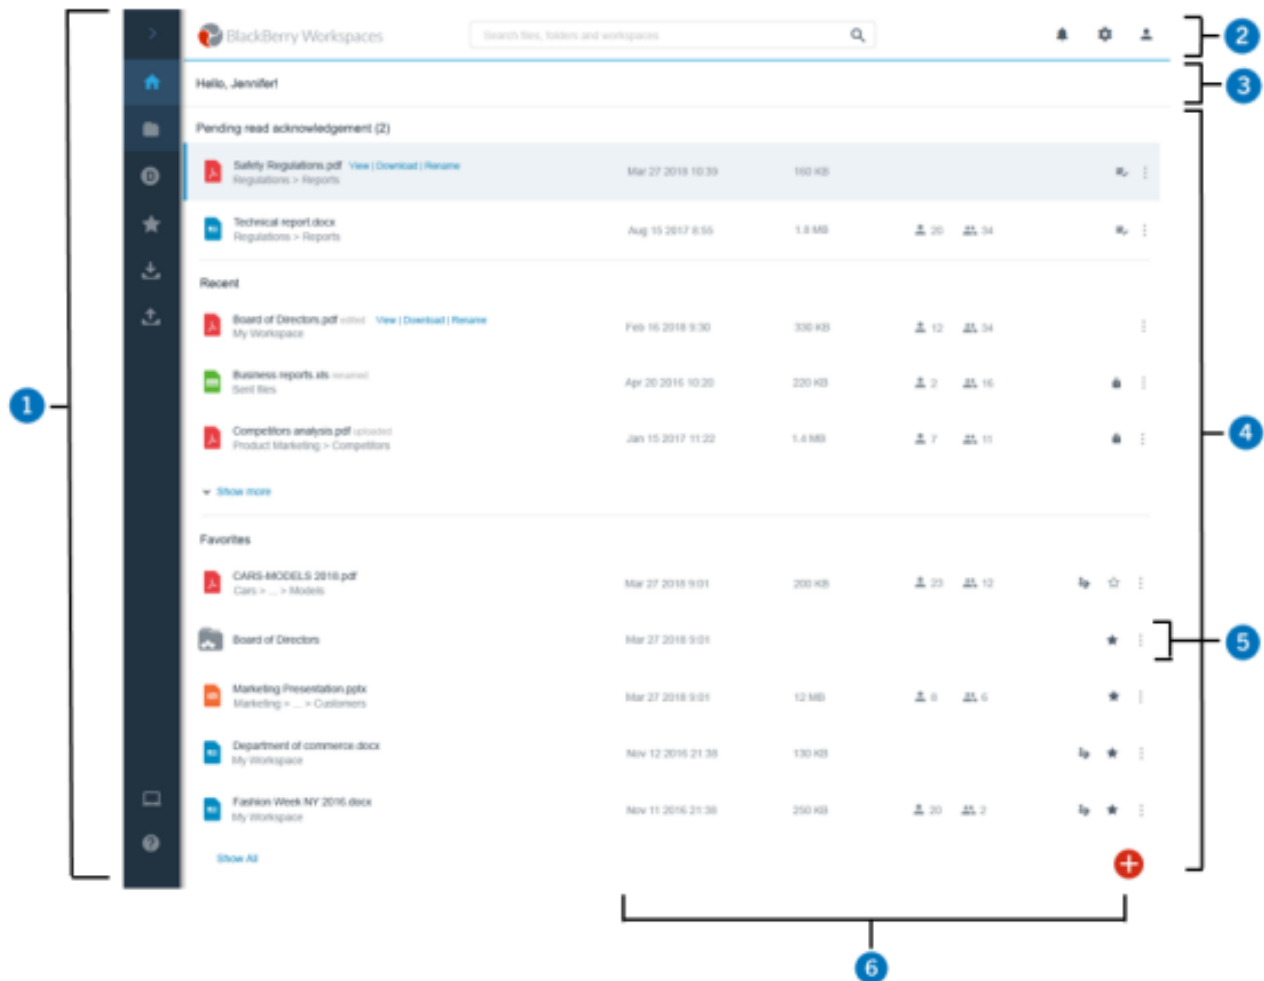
BlackBerry Workspaces

Search files, folders and workspaces

Hello, Jennifer!

Pending read acknowledgement (2)

Safety Regulations.pdf View | Download | Rename
Regulations > Reports
Mar 27 2018 10:39
160 KB

Technical report.docx
Regulations > Reports
Aug 15 2017 8:55
1.8 MB
20
34

Recent

Board of Directors.pdf edited View | Download | Rename
My Workspace
Feb 16 2018 9:30
330 KB
12
34

Business reports.xls renamed
Sent files
Apr 20 2016 10:20
220 KB
2
16

Competitors analysis.pdf uploaded
Product Marketing > Competitors
Jan 15 2017 11:22
1.4 MB
7
11

Show more

Favorites

CARS-MODELS 2016.pdf
Cars > ... > Models
Mar 27 2018 9:01
200 KB
23
12

Board of Directors
Mar 27 2018 9:01

Marketing Presentation.pptx
Marketing > ... > Customers
Mar 27 2018 9:01
12 MB
8
6

Department of commerce.docx
My Workspace
Nov 12 2016 21:38
130 KB

Fashion Week NY 2016.docx
My Workspace
Nov 11 2016 21:38
250 KB
20
2

Show All

1
2
3
4
5
6